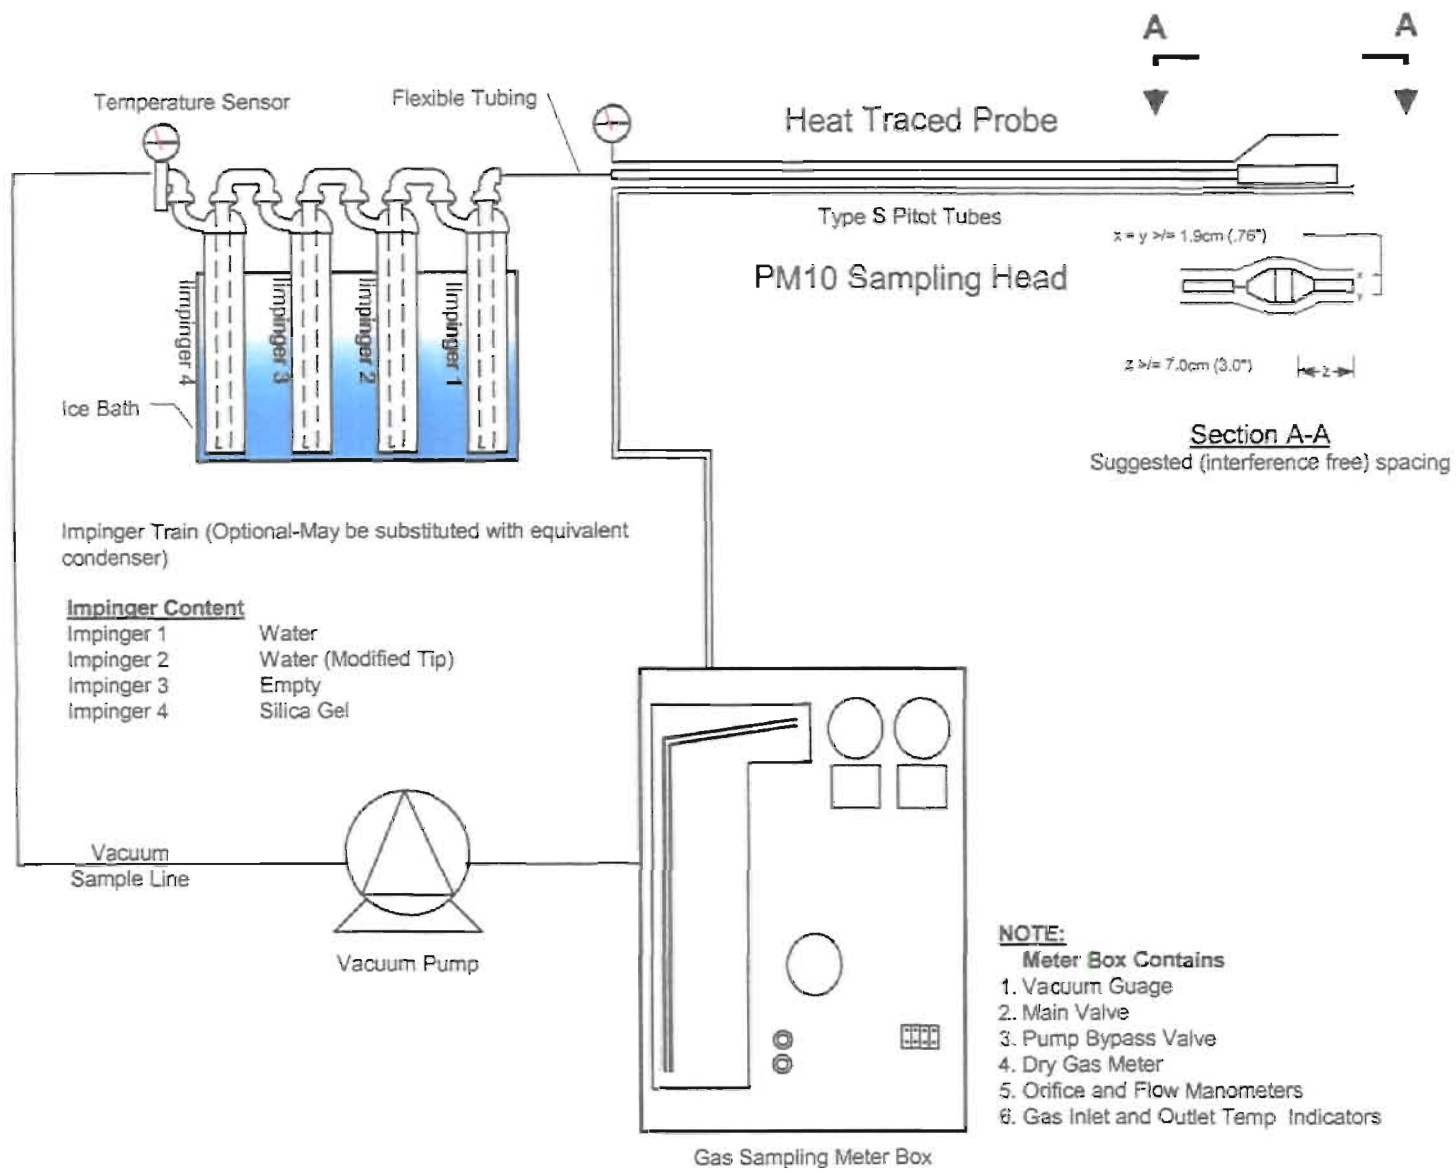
A A

Temperature Sensor

Flexible Tubing

Heat Traced Probe

Type S Pitot Tubes

PM10 Sampling Head

x = y >/= 1.9cm (.76")

z >/= 7.0cm (3.0")

z

Section A-A
Suggested (interference free) spacing

Iimpinger 4

Iimpinger 3

Iimpinger 2

Iimpinger 1

Ice Bath

Impinger Train (Optional-May be substituted with equivalent condenser)

Impinger Content

| | |
|---|---|
| Impinger 1 | Water |
| Impinger 2 | Water (Modified Tip) |
| Impinger 3 | Empty |
| Impinger 4 | Silica Gel |

Vacuum
Sample Line

Vacuum Pump

NOTE:
Meter Box Contains
1. Vacuum Guage
2. Main Valve
3. Pump Bypass Valve
4. Dry Gas Meter
5. Orifice and Flow Manometers
6. Gas Inlet and Outlet Temp Indicators

Gas Sampling Meter Box